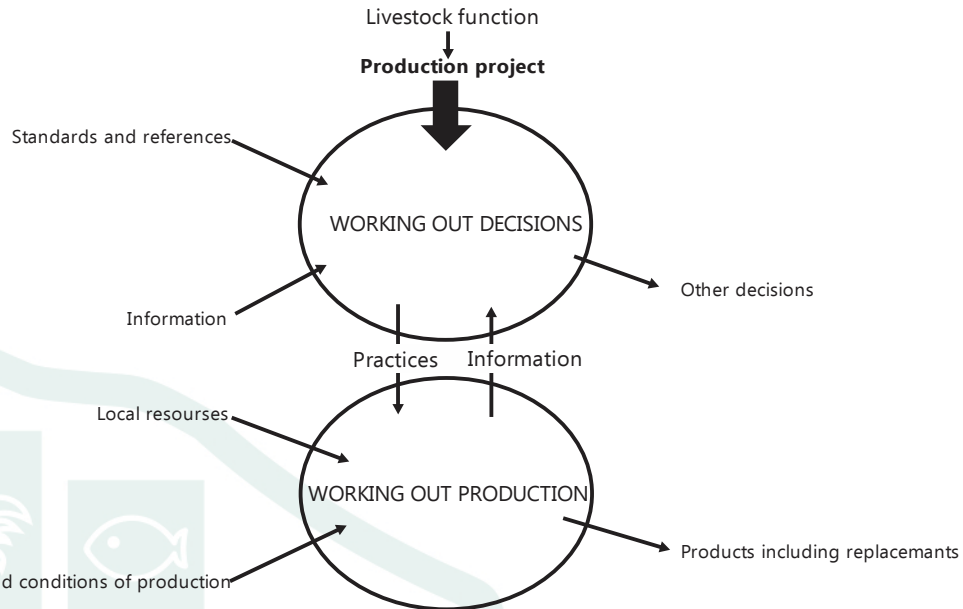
Livestock function

**Production project**

Standards and references

WORKING OUT DECISIONS

Information

Other decisions

Practices

Information

Local resourses

WORKING OUT PRODUCTION

d conditions of production

Products including replacemants